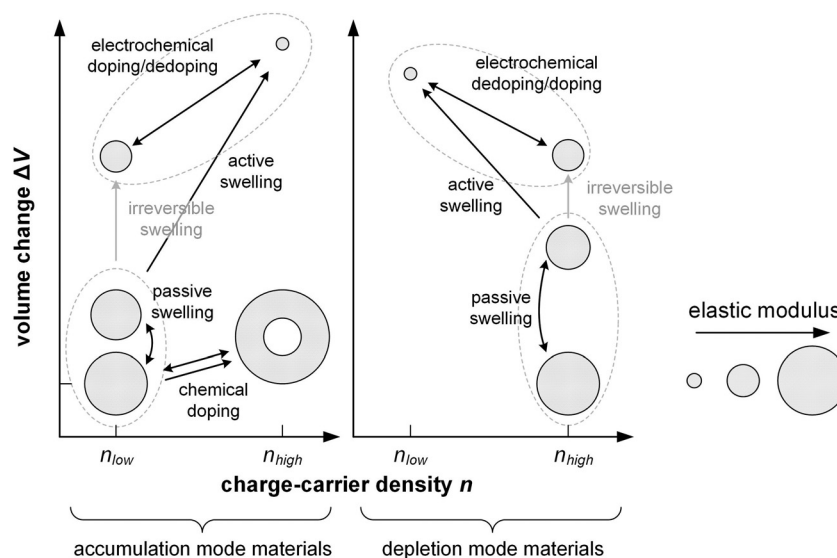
electrochemical doping/dedoping

active swelling

irreversible swelling

passive swelling

chemical doping

electrochemical dedoping/doping

active swelling

irreversible swelling

passive swelling

elastic modulus

volume change **ΔV**

$n_{low}$ $n_{high}$ $n_{low}$ $n_{high}$

charge-carrier density *n*

accumulation mode materials

depletion mode materials